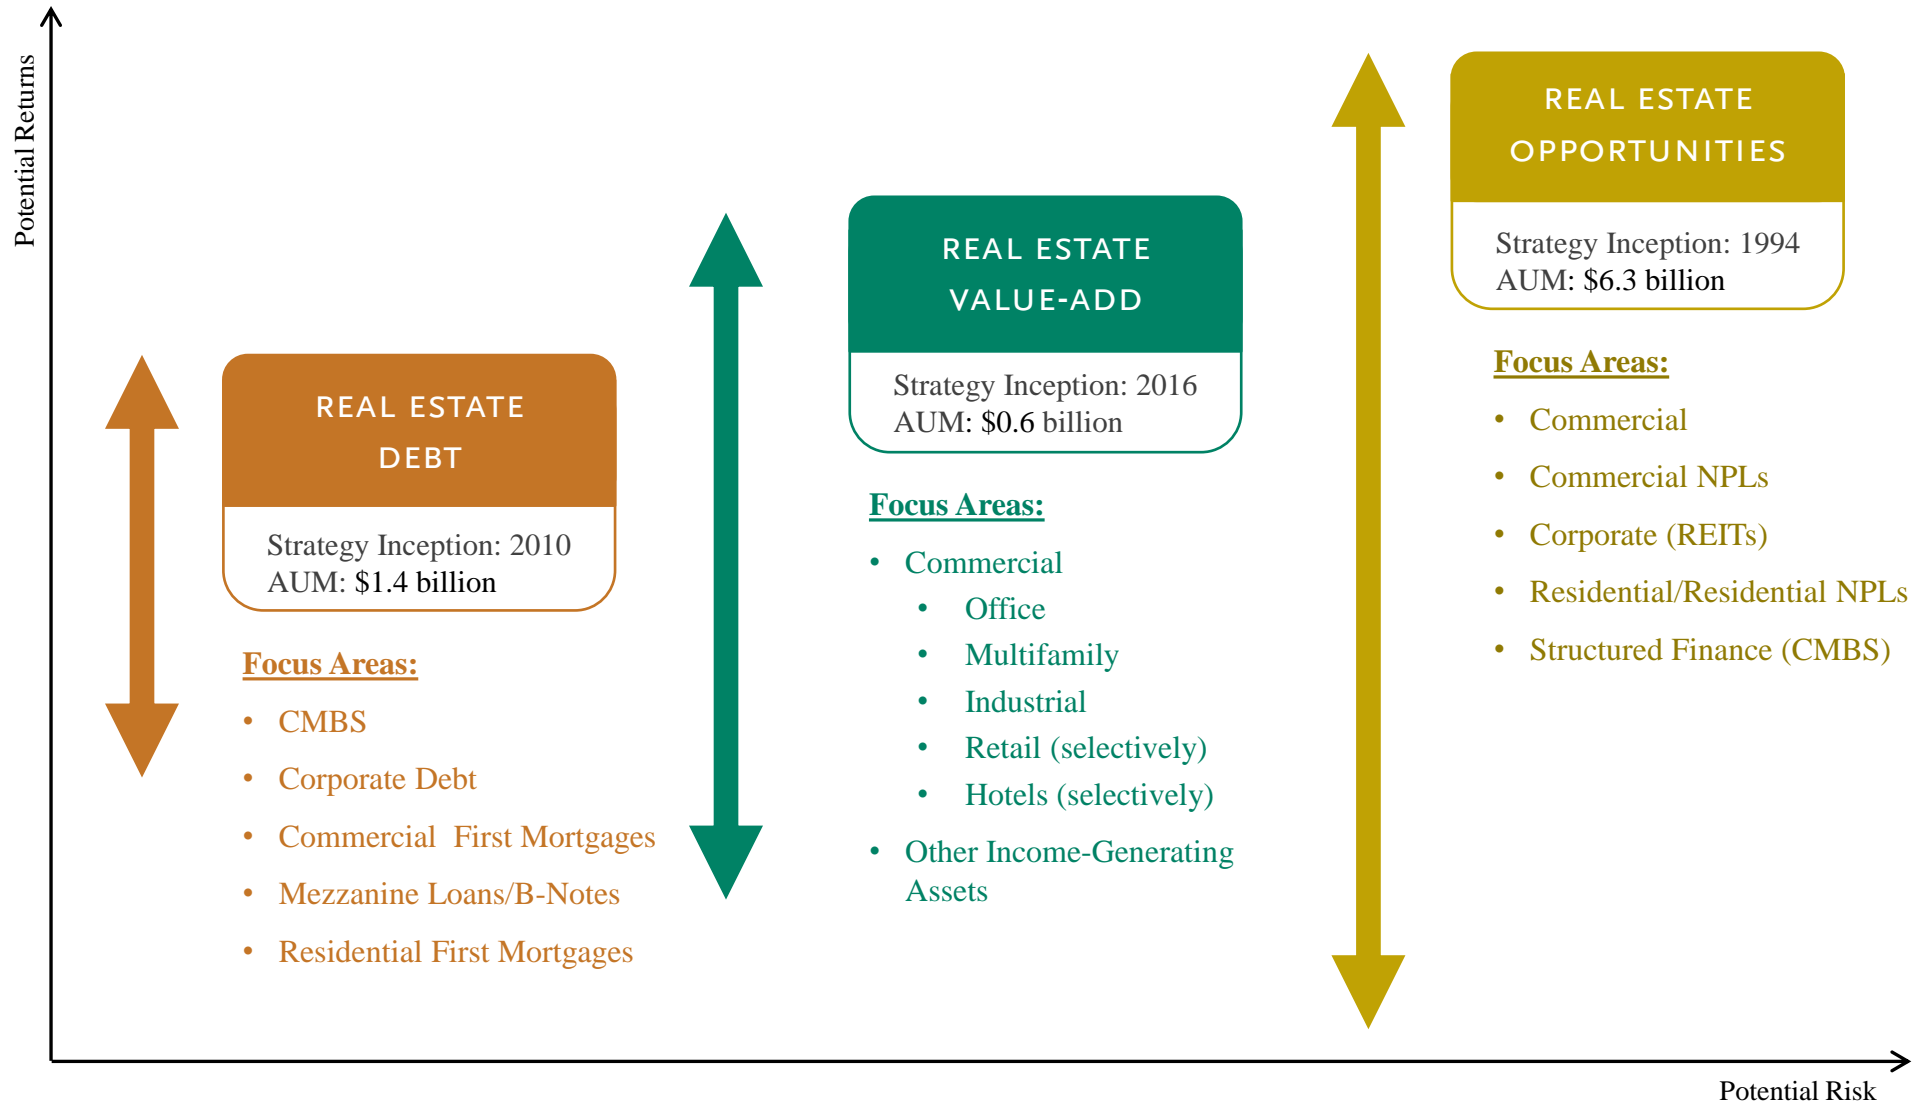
Potential Returns

REAL ESTATE DEBT

Strategy Inception: 2010
AUM: $1.4 billion

Focus Areas:

- CMBS
- Corporate Debt
- Commercial First Mortgages
- Mezzanine Loans/B-Notes
- Residential First Mortgages

REAL ESTATE VALUE-ADD

Strategy Inception: 2016
AUM: $0.6 billion

Focus Areas:

- Commercial
  - Office
  - Multifamily
  - Industrial
  - Retail (selectively)
  - Hotels (selectively)
- Other Income-Generating Assets

REAL ESTATE OPPORTUNITIES

Strategy Inception: 1994
AUM: $6.3 billion

Focus Areas:

- Commercial
- Commercial NPLs
- Corporate (REITs)
- Residential/Residential NPLs
- Structured Finance (CMBS)

Potential Risk